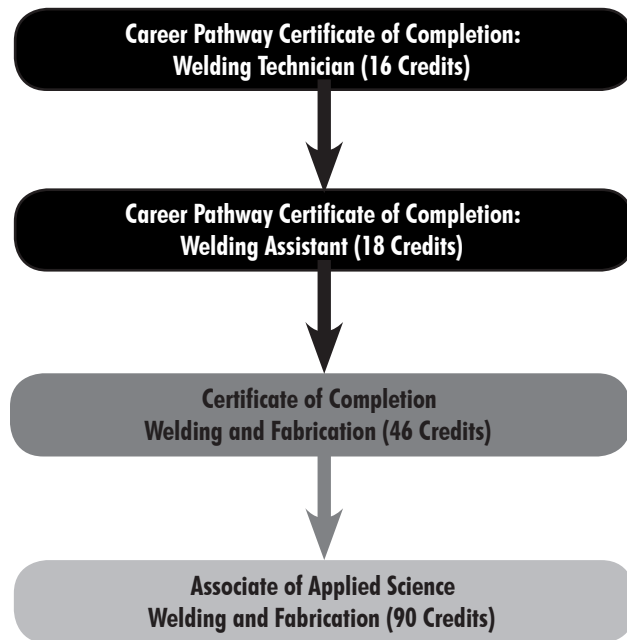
Career Pathway Certificate of Completion:
Welding Technician (16 Credits)

Career Pathway Certificate of Completion:
Welding Assistant (18 Credits)

Certificate of Completion
Welding and Fabrication (46 Credits)

Associate of Applied Science
Welding and Fabrication (90 Credits)